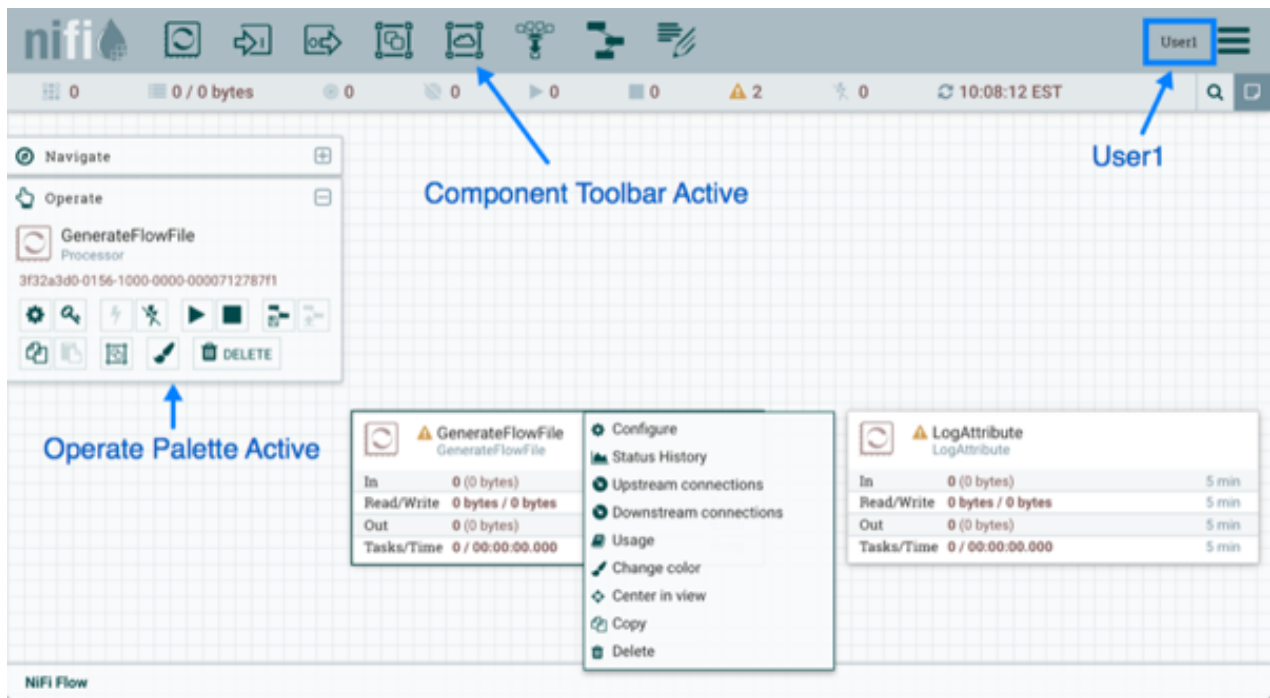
nifi

User1

0 0 / 0 bytes 0 0 0 0 2 0 10:08:12 EST

Navigate

Operate

GenerateFlowFile
Processor

3f32a3d0-0156-1000-0000-0000712787f1

DELETE

Component Toolbar Active

User1

Operate Palette Active

GenerateFlowFile
GenerateFlowFile

| In | 0 (0 bytes) |
|---|---|
| Read/Write | 0 bytes / 0 bytes |
| Out | 0 (0 bytes) |
| Tasks/Time | 0 / 00:00:00.000 |

Configure
Status History
Upstream connections
Downstream connections
Usage
Change color
Center in view
Copy
Delete

LogAttribute
LogAttribute

| In | 0 (0 bytes) | 5 min |
|---|---|---|
| Read/Write | 0 bytes / 0 bytes | 5 min |
| Out | 0 (0 bytes) | 5 min |
| Tasks/Time | 0 / 00:00:00.000 | 5 min |

NiFi Flow